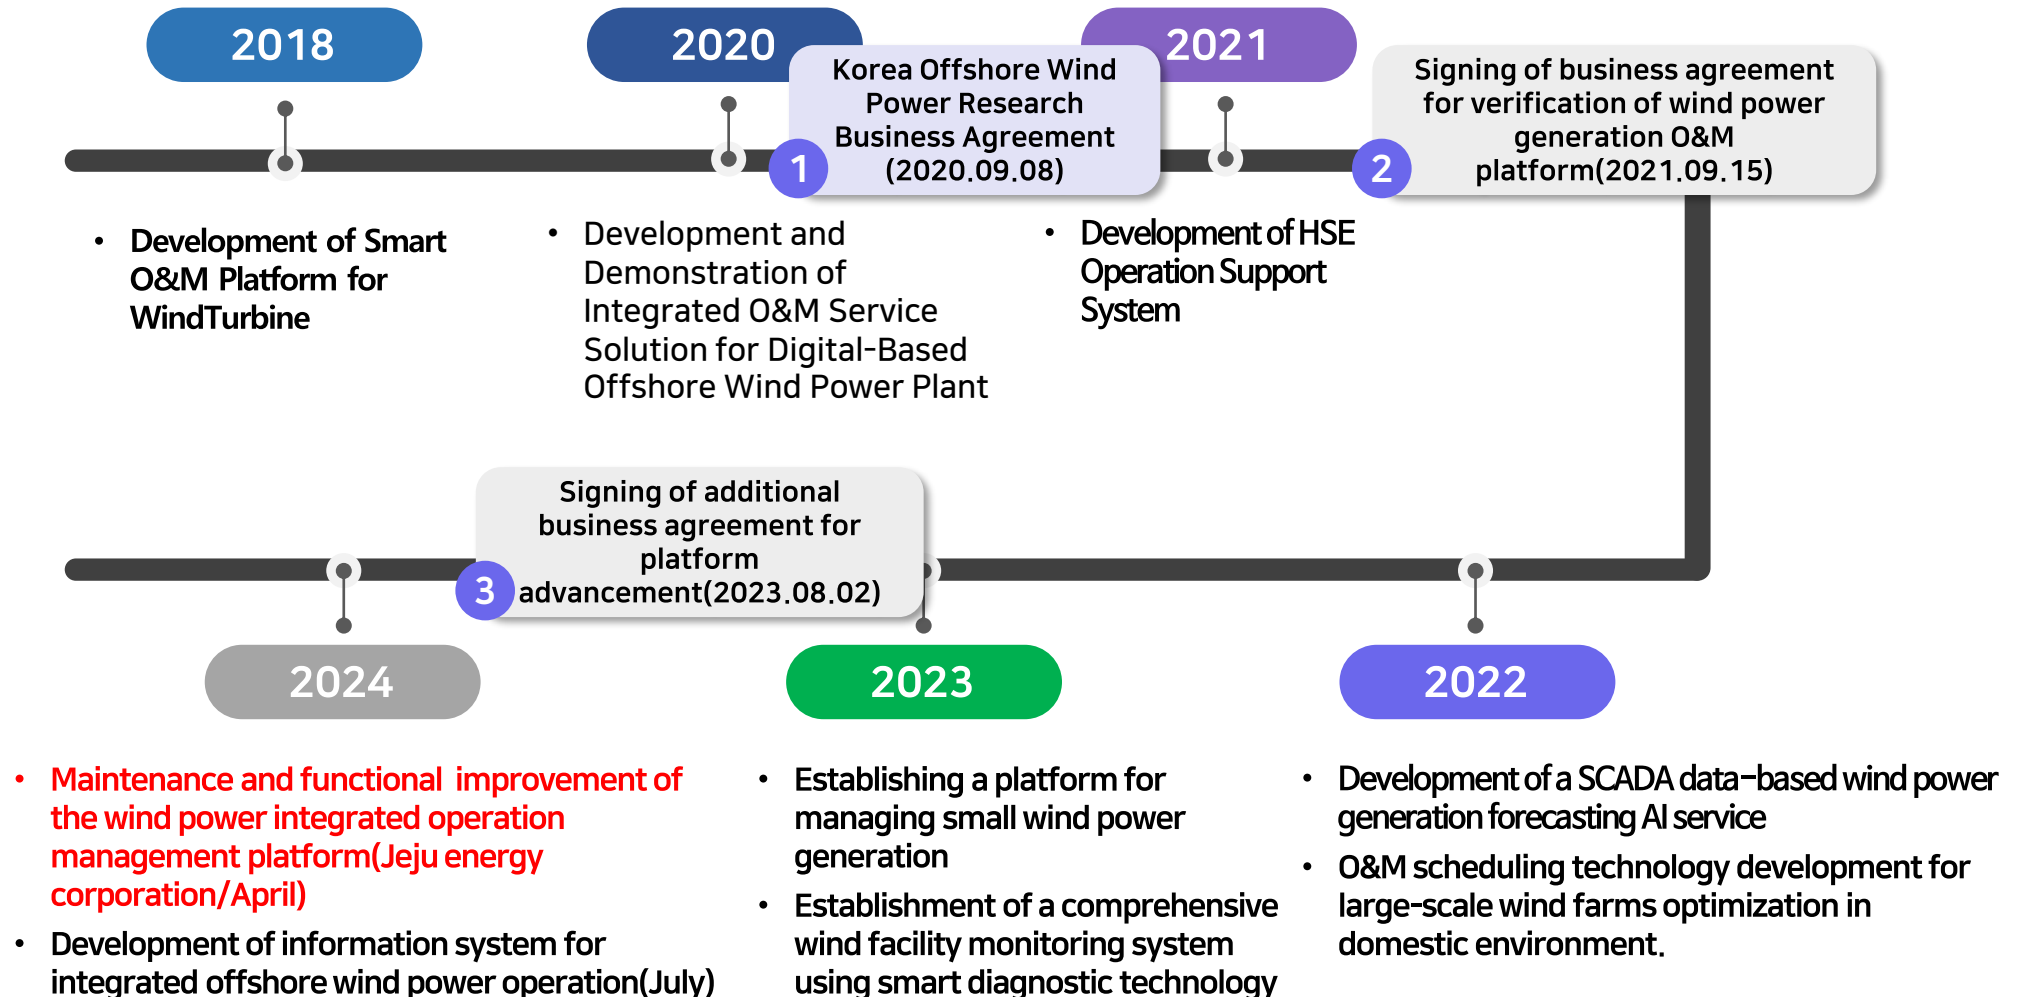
2018

2020

2021

1

Korea Offshore Wind Power Research Business Agreement (2020.09.08)

2

Signing of business agreement for verification of wind power generation O&M platform(2021.09.15)

• Development of Smart O&M Platform for WindTurbine

• Development and Demonstration of Integrated O&M Service Solution for Digital-Based Offshore Wind Power Plant

• Development of HSE Operation Support System

3

Signing of additional business agreement for platform advancement(2023.08.02)

2024

2023

2022

• Maintenance and functional improvement of the wind power integrated operation management platform(Jeju energy corporation/April)

• Development of information system for integrated offshore wind power operation(July)

• Establishing a platform for managing small wind power generation

• Establishment of a comprehensive wind facility monitoring system using smart diagnostic technology

• Development of a SCADA data-based wind power generation forecasting AI service

• O&M scheduling technology development for large-scale wind farms optimization in domestic environment.